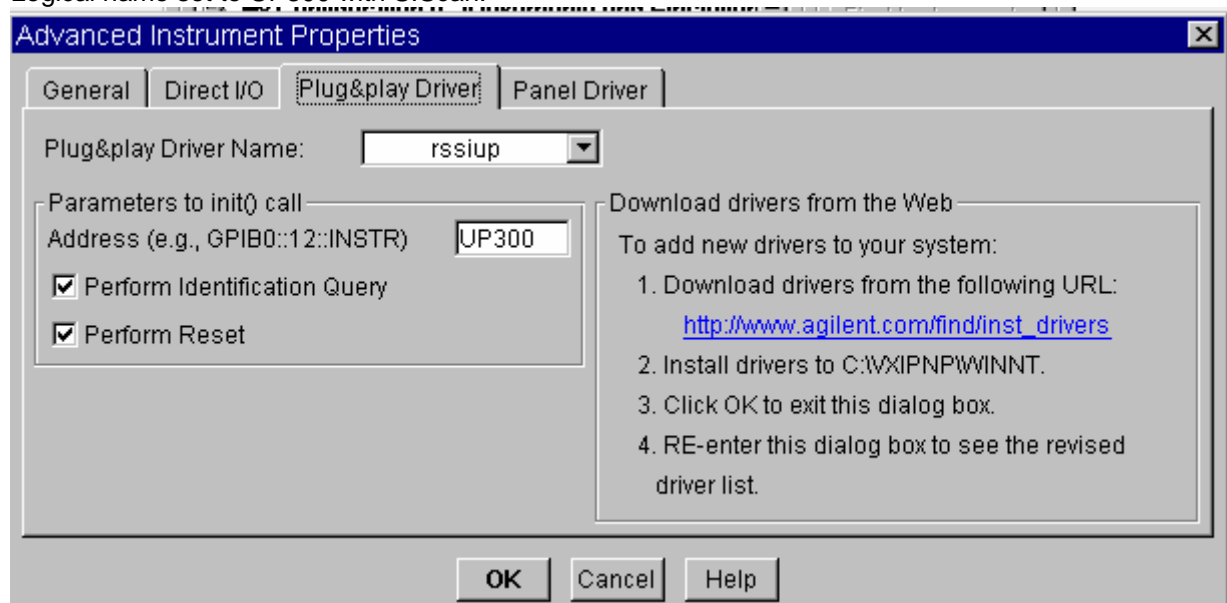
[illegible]

Advanced Instrument Properties

General | Direct I/O | Plug&play Driver | Panel Driver

Plug&play Driver Name: rssiup

Parameters to init() call

Address (e.g., GPIB0::12::INSTR) UP300

☑ Perform Identification Query

☑ Perform Reset

Download drivers from the Web

To add new drivers to your system:

1. Download drivers from the following URL: http://www.agilent.com/find/inst_drivers

2. Install drivers to C:\VXIPNPWINNT.

3. Click OK to exit this dialog box.

4. RE-enter this dialog box to see the revised driver list.

OK Cancel Help